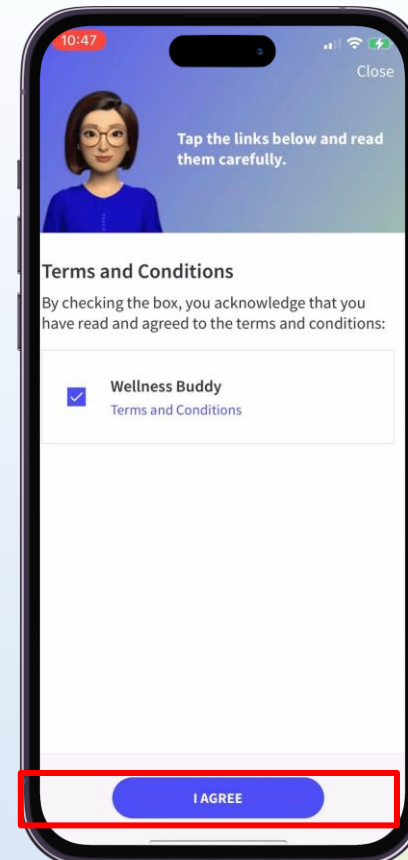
10:47

Close

Tap the links below and read them carefully.

Terms and Conditions

By checking the box, you acknowledge that you have read and agreed to the terms and conditions:

Wellness Buddy
Terms and Conditions

I AGREE